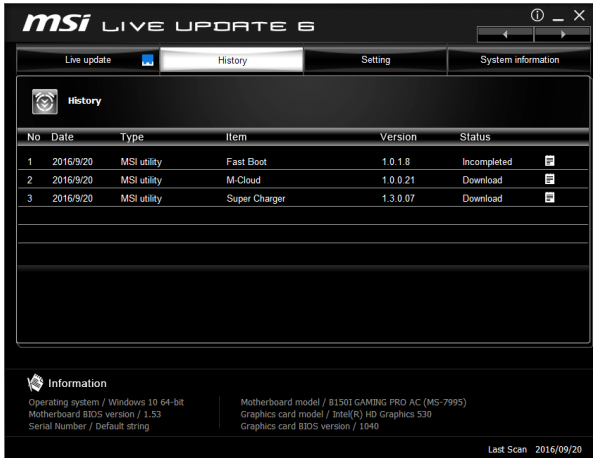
msi LIVE UPDATE 6

Live update | History | Setting | System information

History

| No | Date | Type | Item | Version | Status |
|---|---|---|---|---|---|
| 1 | 2016/9/20 | MSI utility | Fast Boot | 1.0.1.8 | Incompleted |
| 2 | 2016/9/20 | MSI utility | M-Cloud | 1.0.0.21 | Download |
| 3 | 2016/9/20 | MSI utility | Super Charger | 1.3.0.07 | Download |

Information

Operating system / Windows 10 64-bit
Motherboard BIOS version / 1.53
Serial Number / Default string

Motherboard model / B150I GAMING PRO AC (MS-7995)
Graphics card model / Intel(R) HD Graphics 530
Graphics card BIOS version / 1040

Last Scan 2016/09/20